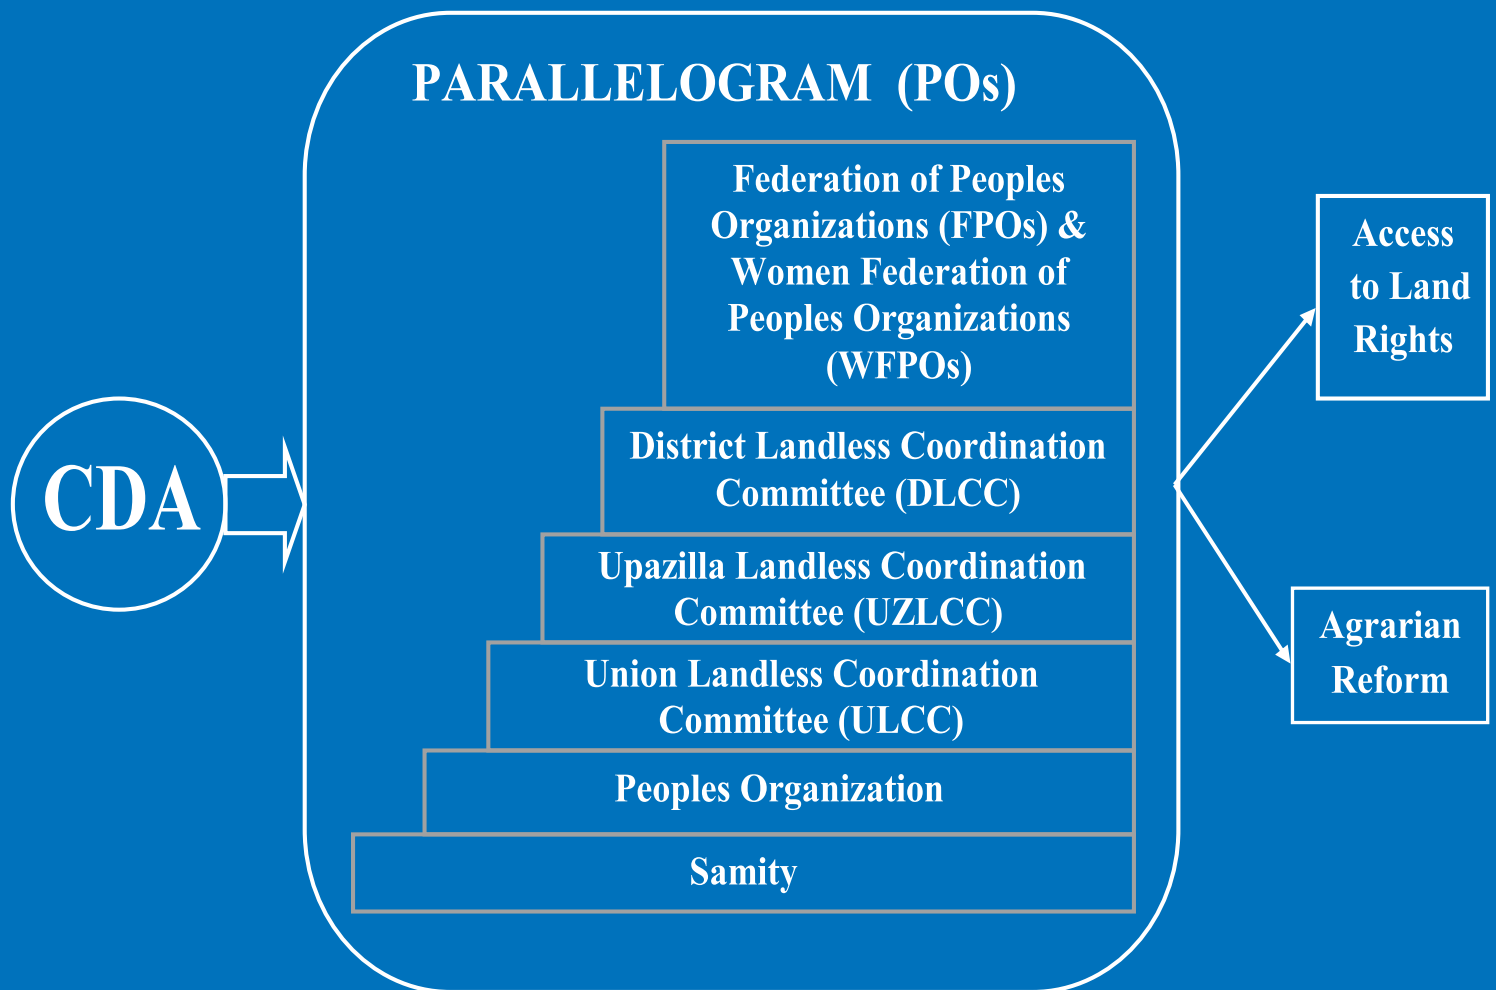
CDA

PARALLELOGRAM (POs)

Federation of Peoples Organizations (FPOs) & Women Federation of Peoples Organizations (WFPOs)

District Landless Coordination Committee (DLCC)

Upazilla Landless Coordination Committee (UZLCC)

Union Landless Coordination Committee (ULCC)

Peoples Organization

Samity

Access to Land Rights

Agrarian Reform